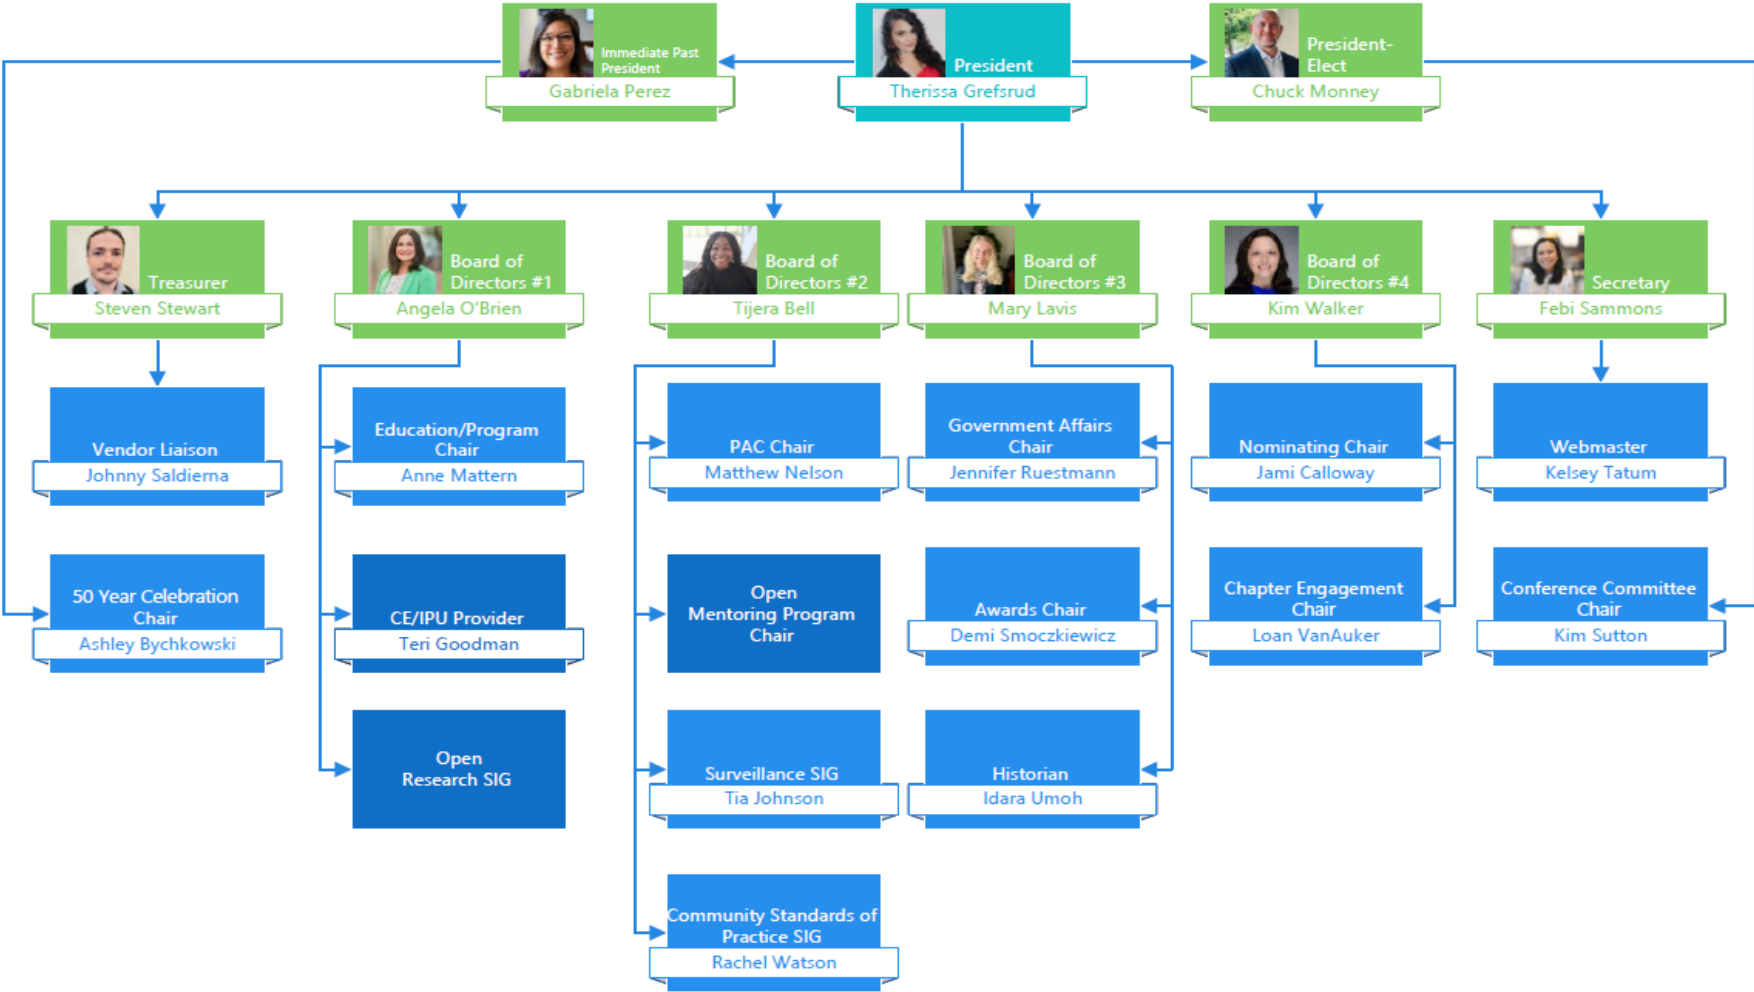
Immediate Past President
Gabriela Perez

President
Therissa Grefsrud

President-Elect
Chuck Monney

Treasurer
Steven Stewart

Board of Directors #1
Angela O'Brien

Board of Directors #2
Tijera Bell

Board of Directors #3
Mary Lavis

Board of Directors #4
Kim Walker

Secretary
Febi Sammons

Vendor Liaison
Johnny Saldierna

50 Year Celebration Chair
Ashley Bychkowski

Education/Program Chair
Anne Mattern

CE/IPU Provider
Teri Goodman

Open Research SIG

PAC Chair
Matthew Nelson

Open Mentoring Program Chair

Surveillance SIG
Tia Johnson

Community Standards of Practice SIG
Rachel Watson

Government Affairs Chair
Jennifer Ruestmann

Awards Chair
Demi Smoczkiewicz

Historian
Idara Umoh

Nominating Chair
Jami Calloway

Chapter Engagement Chair
Loan VanAuker

Webmaster
Kelsey Tatum

Conference Committee Chair
Kim Sutton